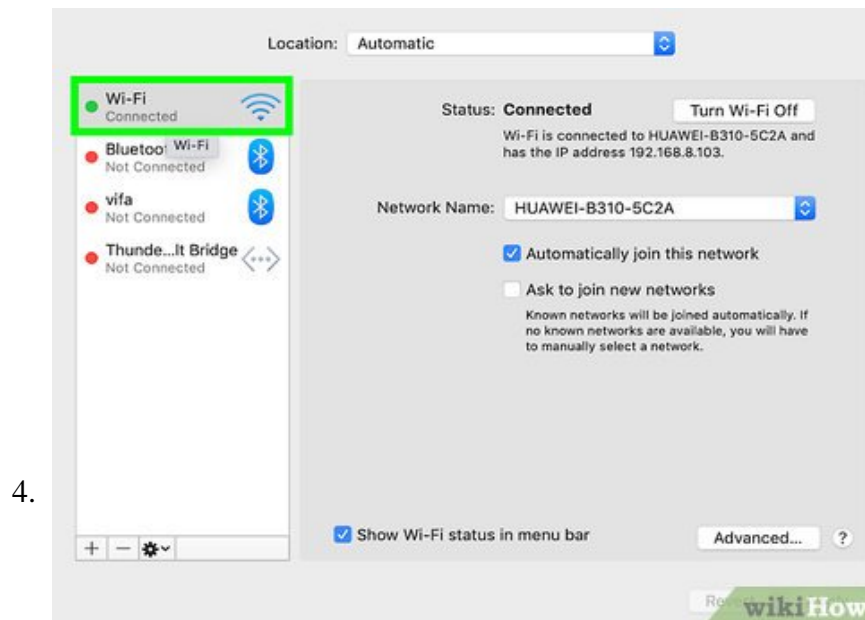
Location: Automatic

Wi-Fi
Connected

Blueto Wi-Fi
Not Connected

vifa
Not Connected

Thunde...lt Bridge
Not Connected

Status: Connected

Turn Wi-Fi Off

Wi-Fi is connected to HUAWEI-B310-5C2A and has the IP address 192.168.8.103.

Network Name: HUAWEI-B310-5C2A

Automatically join this network

Ask to join new networks

Known networks will be joined automatically. If no known networks are available, you will have to manually select a network.

4.

+ —

Show Wi-Fi status in menu bar

Advanced...

?

Re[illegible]

wikiHow